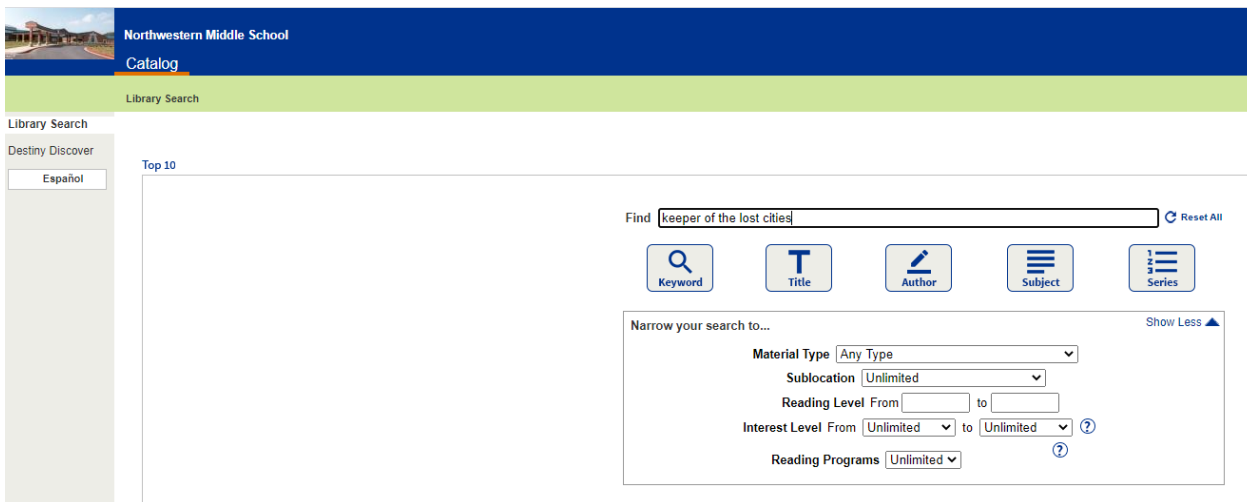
Northwestern Middle School
Catalog

Library Search

Library Search
Destiny Discover
Español

Top 10

Find keeper of the lost cities
Reset All

Keyword
Title
Author
Subject
Series

Narrow your search to...
Show Less

Material Type Any Type
Sublocation Unlimited
Reading Level From to
Interest Level From Unlimited to Unlimited ?
?
Reading Programs Unlimited